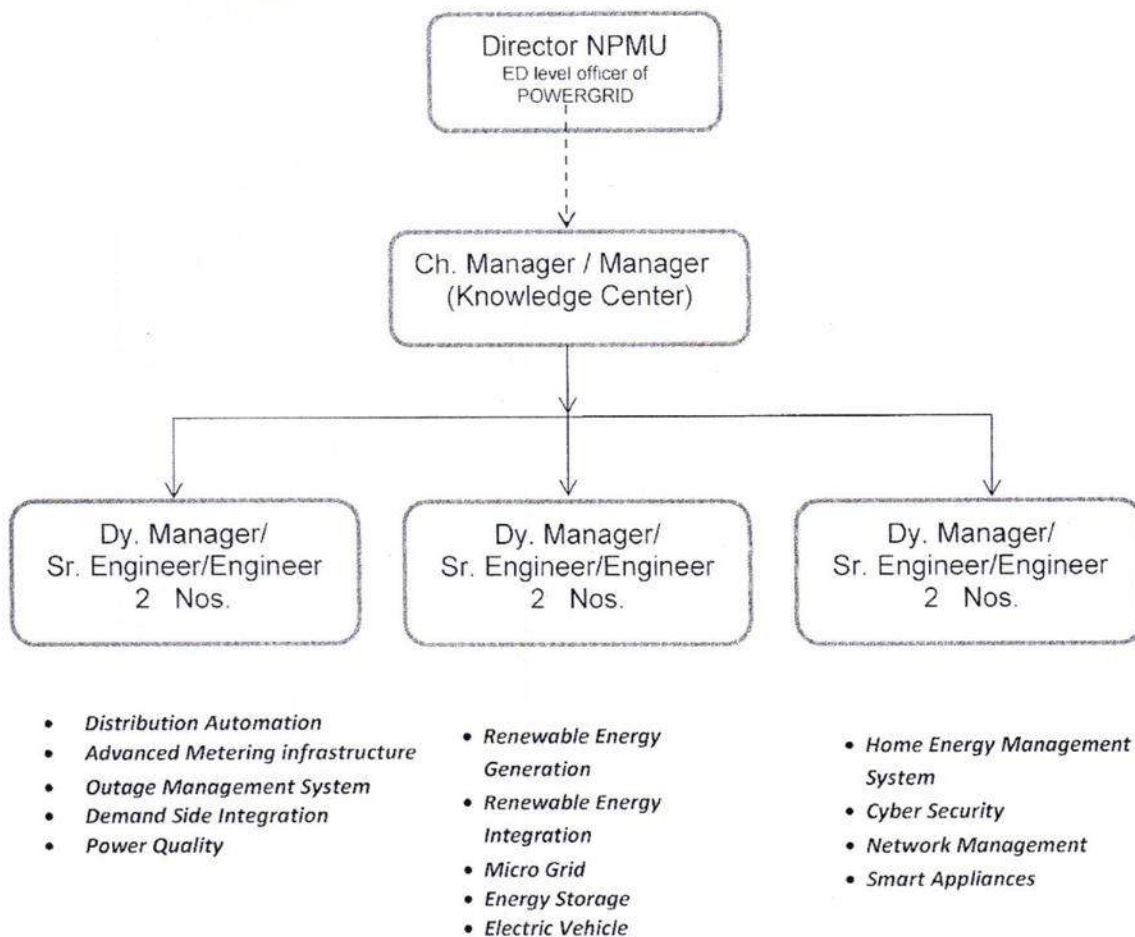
Director NPMU
ED level officer of POWERGRID

Ch. Manager / Manager
(Knowledge Center)

Dy. Manager/
Sr. Engineer/Engineer
2 Nos.

Dy. Manager/
Sr. Engineer/Engineer
2 Nos.

Dy. Manager/
Sr. Engineer/Engineer
2 Nos.

- *Distribution Automation*
- *Advanced Metering infrastructure*
- *Outage Management System*
- *Demand Side Integration*
- *Power Quality*

- *Renewable Energy Generation*
- *Renewable Energy Integration*
- *Micro Grid*
- *Energy Storage*
- *Electric Vehicle*

- *Home Energy Management System*
- *Cyber Security*
- *Network Management*
- *Smart Appliances*